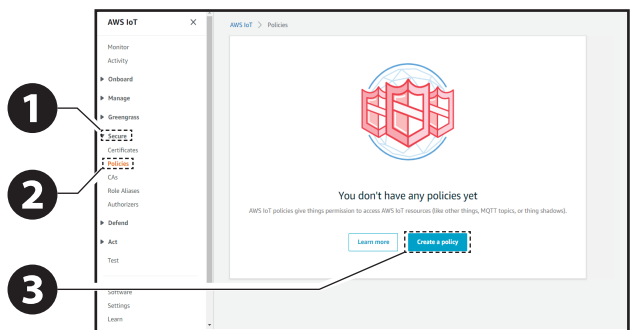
AWS IoT ×

Monitor
Activity
▶ Onboard
▶ Manage
▶ Greengrass
▼ Secure
Certificates
Policies
CAs
Role Aliases
Authorizers
▶ Defend
▶ Act
Test

Software
Settings
Learn

AWS IoT > Policies

You don't have any policies yet

AWS IoT policies give things permission to access AWS IoT resources (like other things, MQTT topics, or thing shadows).

Learn more
Create a policy

1
2
3